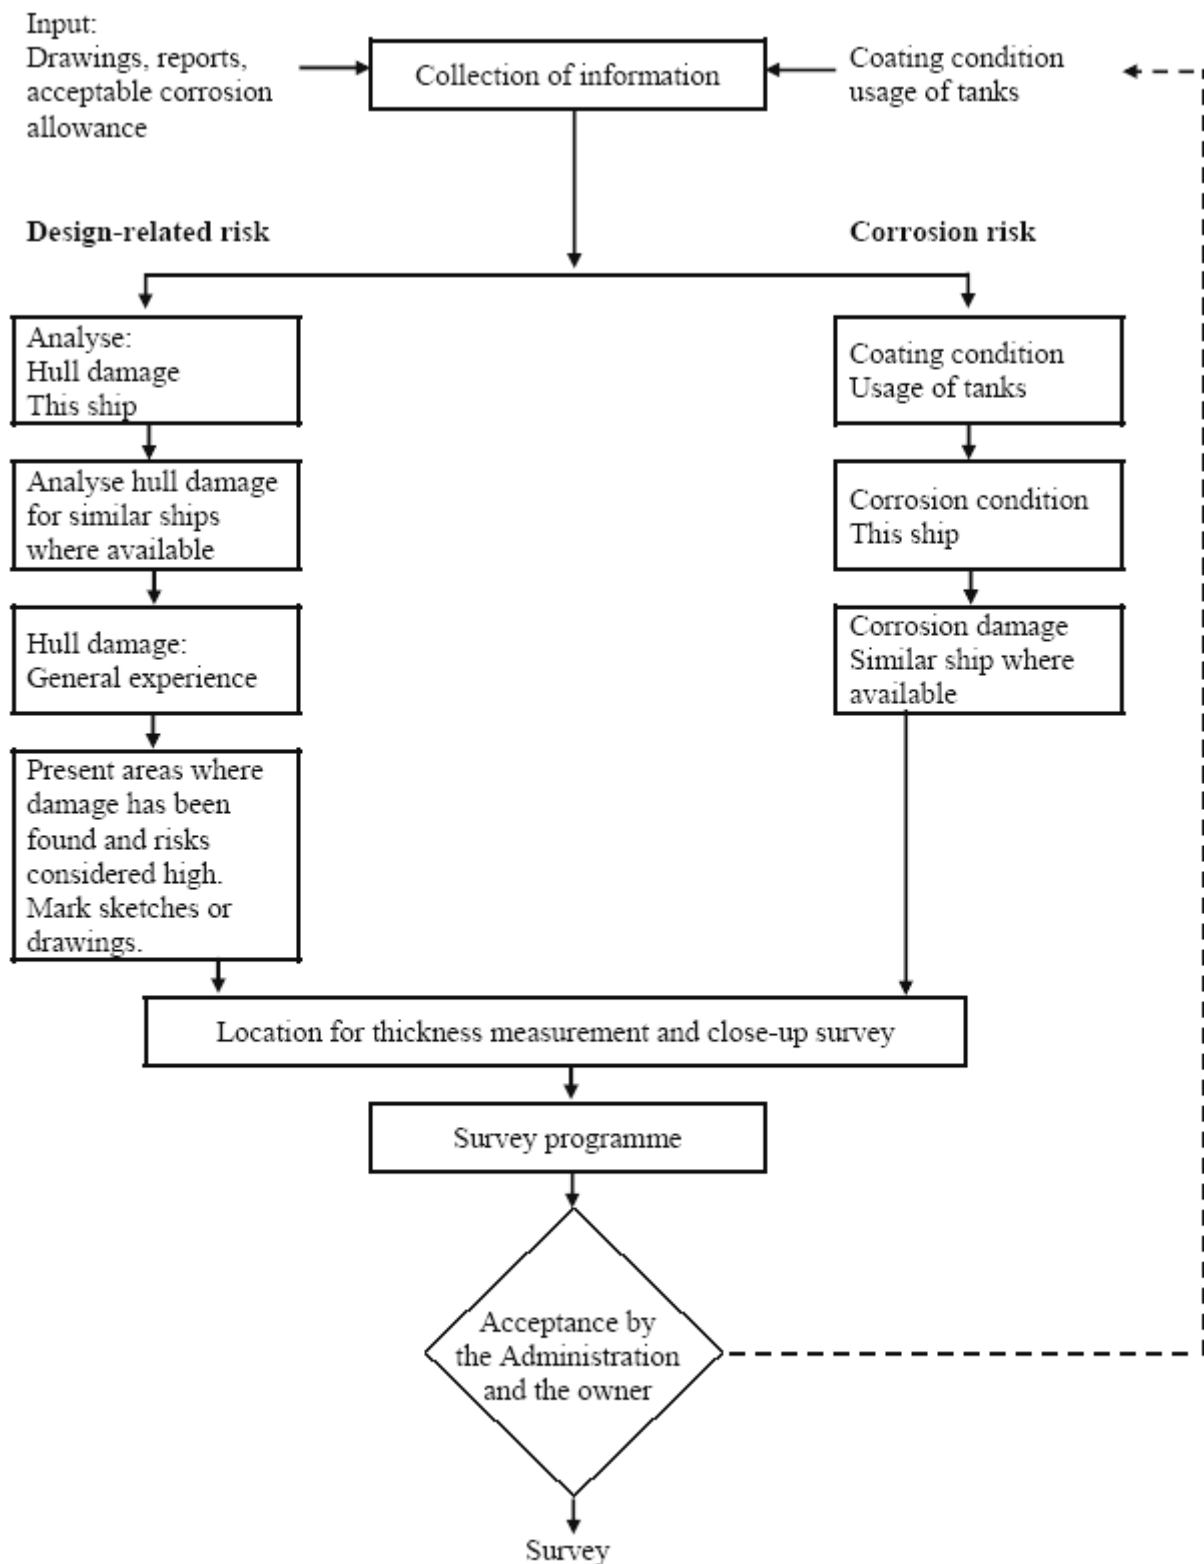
Input:
Drawings, reports, acceptable corrosion allowance

Collection of information

Coating condition usage of tanks

Design-related risk

Corrosion risk

Analyse:
Hull damage
This ship

Analyse hull damage for similar ships where available

Hull damage:
General experience

Present areas where damage has been found and risks considered high. Mark sketches or drawings.

Coating condition
Usage of tanks

Corrosion condition
This ship

Corrosion damage
Similar ship where available

Location for thickness measurement and close-up survey

Survey programme

Acceptance by the Administration and the owner

Survey